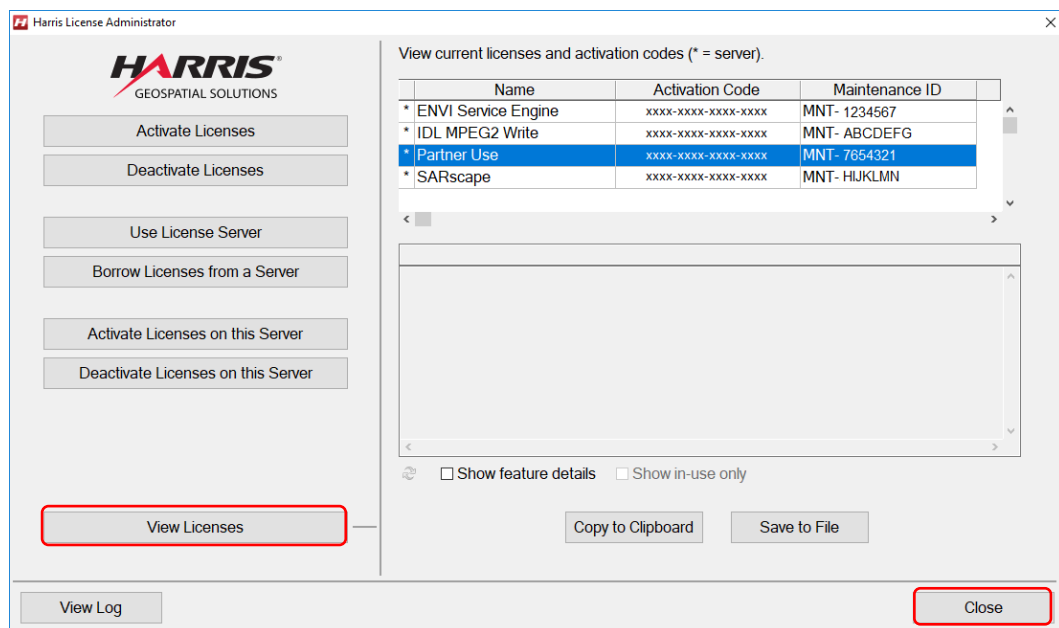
Harris License Administrator

HARRIS
GEOSPATIAL SOLUTIONS

Activate Licenses

Deactivate Licenses

Use License Server

Borrow Licenses from a Server

Activate Licenses on this Server

Deactivate Licenses on this Server

View Licenses

View current licenses and activation codes (* = server).

| | Name | Activation Code | Maintenance ID |
|---|---|---|---|
| * | ENVI Service Engine | xxxx-xxxx-xxxx-xxxx | MNT- 1234567 |
| * | IDL MPEG2 Write | xxxx-xxxx-xxxx-xxxx | MNT- ABCDEFG |
| * | Partner Use | xxxx-xxxx-xxxx-xxxx | MNT- 7654321 |
| * | SARscape | xxxx-xxxx-xxxx-xxxx | MNT- HIJKLMN |

Show feature details  Show in-use only

Copy to Clipboard  Save to File

View Log

Close